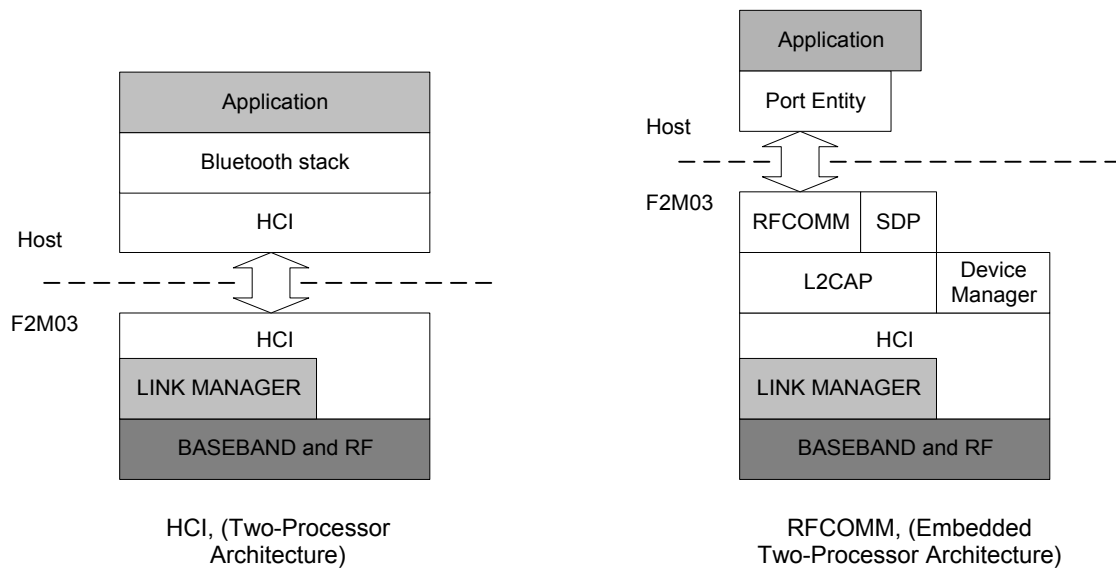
Application

Bluetooth stack

HCI

Host

F2M03

HCI

LINK MANAGER

BASEBAND and RF

HCI, (Two-Processor Architecture)

Application

Port Entity

Host

F2M03

RFCOMM

SDP

L2CAP

Device Manager

HCI

LINK MANAGER

BASEBAND and RF

RFCOMM, (Embedded Two-Processor Architecture)